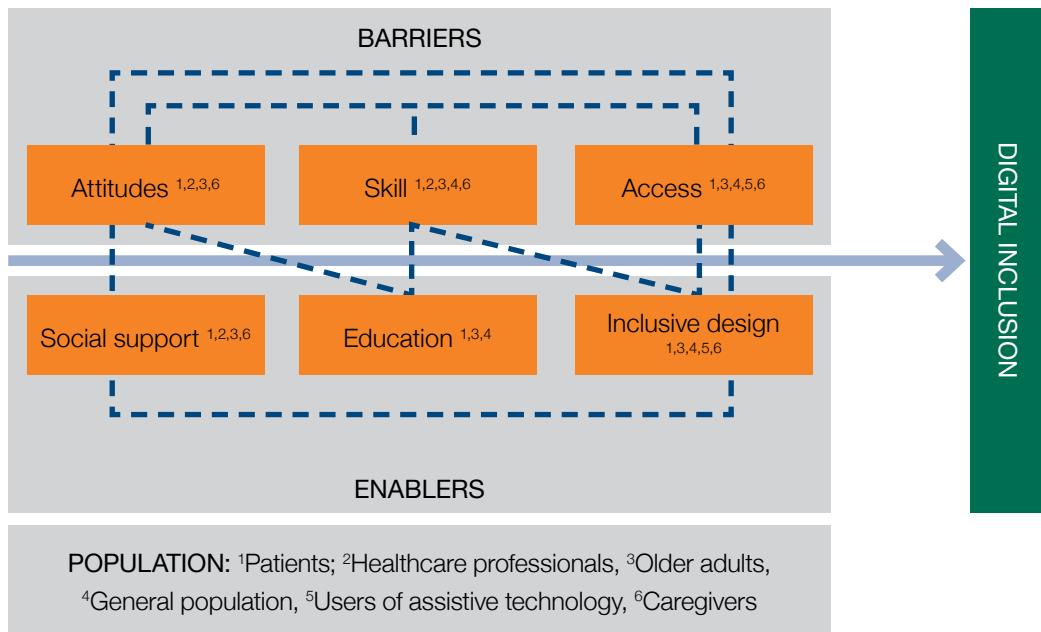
BARRIERS

Attitudes $^{1,2,3,6}$

Skill $^{1,2,3,4,6}$

Access $^{1,3,4,5,6}$

DIGITAL INCLUSION

Social support $^{1,2,3,6}$

Education $^{1,3,4}$

Inclusive design $^{1,3,4,5,6}$

ENABLERS

POPULATION: $^{1}$Patients; $^{2}$Healthcare professionals, $^{3}$Older adults, $^{4}$General population, $^{5}$Users of assistive technology, $^{6}$Caregivers